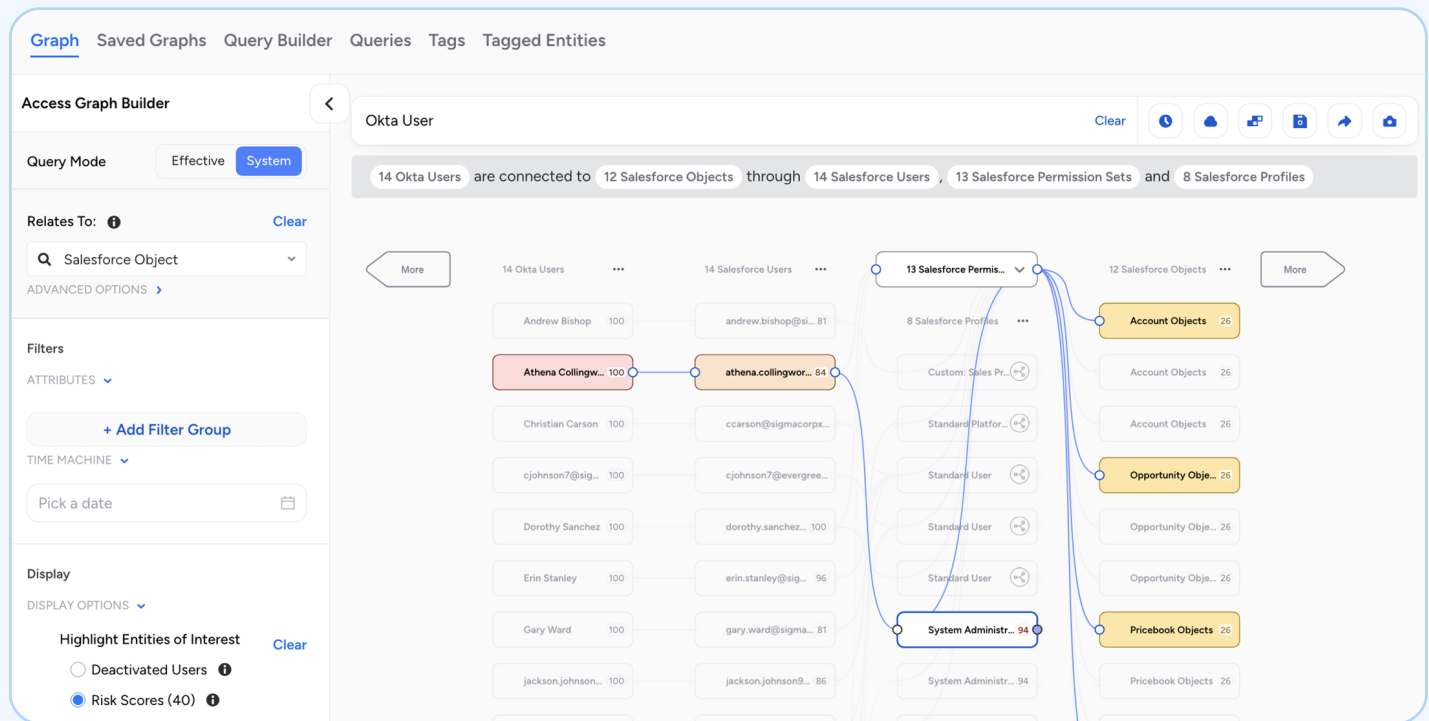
Graph Saved Graphs Query Builder Queries Tags Tagged Entities

Access Graph Builder

Query Mode Effective System

Relates To: Clear

Salesforce Object

ADVANCED OPTIONS

Filters

ATTRIBUTES

+ Add Filter Group

TIME MACHINE

Pick a date

Display

DISPLAY OPTIONS

Highlight Entities of Interest Clear

Deactivated Users

Risk Scores (40)

Okta User Clear

14 Okta Users are connected to 12 Salesforce Objects through 14 Salesforce Users , 13 Salesforce Permission Sets and 8 Salesforce Profiles

More

14 Okta Users

14 Salesforce Users

13 Salesforce Permis...

12 Salesforce Objects

More

8 Salesforce Profiles

Andrew Bishop 100
andrew.bishop@si... 81
Account Objects 26

Athena Collingw... 100
athena.collingwor... 84
Custom: Sales Pr...
Account Objects 26

Christian Carson 100
ccarson@sigmacorpx...
Standard Platfor...
Account Objects 26

cjohnson7@sig... 100
cjohnson7@evergree...
Standard User
Opportunity Obje... 26

Dorothy Sanchez 100
dorothy.sanchez... 100
Standard User
Opportunity Obje... 26

Erin Stanley 100
erin.stanley@sig... 96
Standard User
Opportunity Obje... 26

Gary Ward 100
gary.ward@sigma... 81
System Administr... 94
Pricebook Objects 26

jackson.johnson... 100
jackson.johnson9... 86
System Administr... 94
Pricebook Objects 26